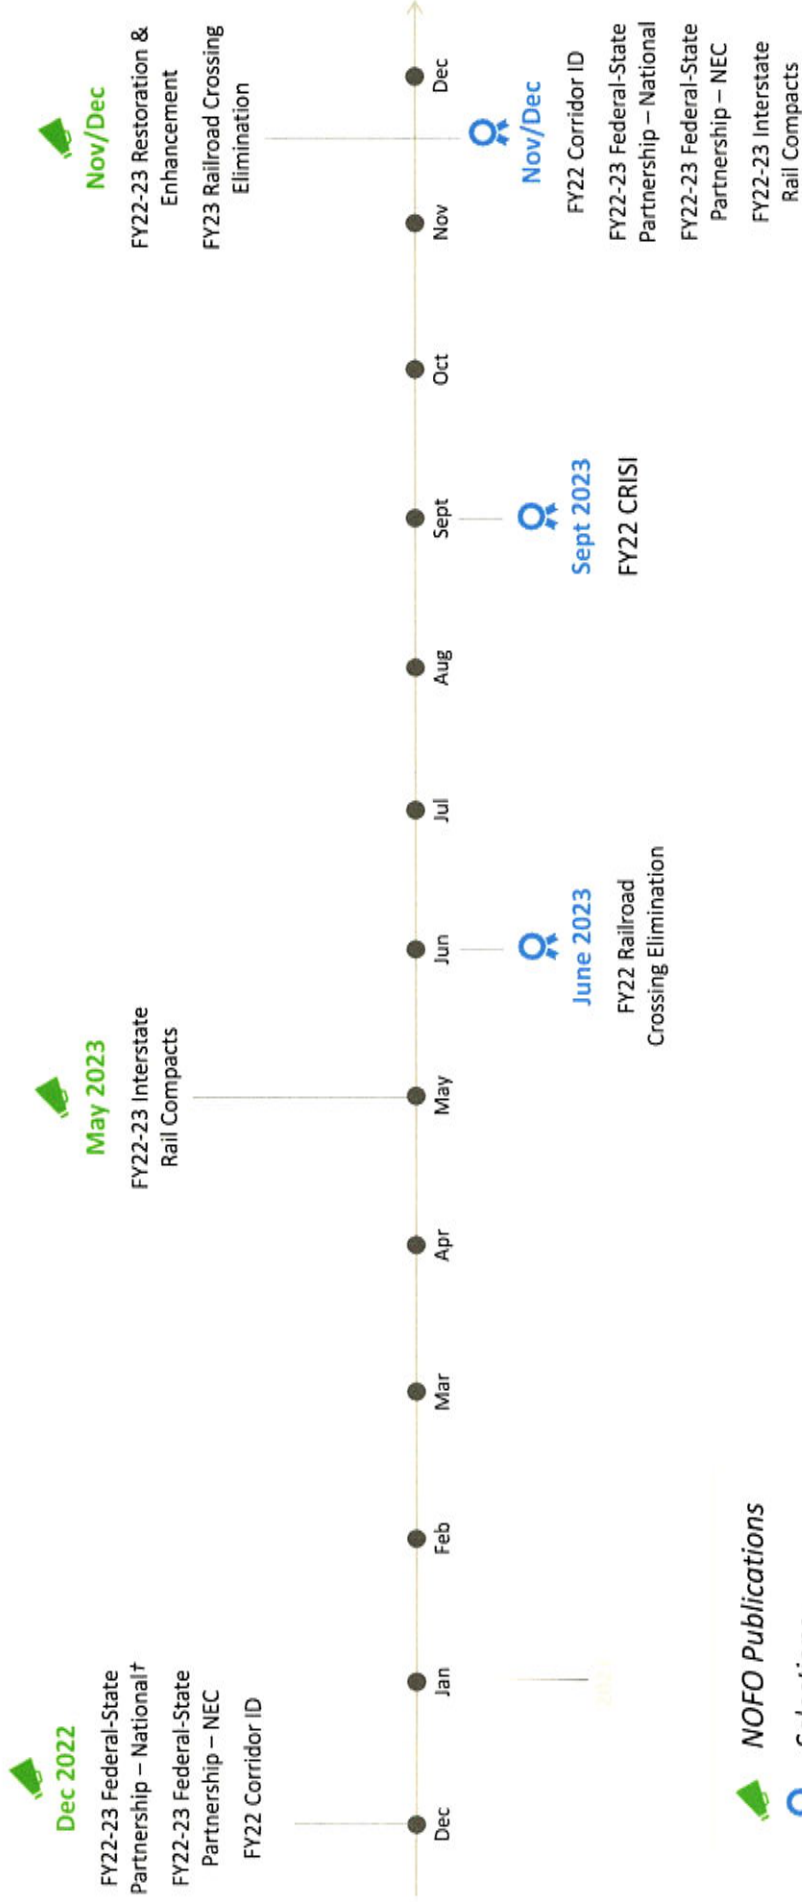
Dec 2022

FY22-23 Federal-State Partnership – National†

FY22-23 Federal-State Partnership – NEC

FY22 Corridor ID

May 2023

FY22-23 Interstate Rail Compacts

Nov/Dec

FY22-23 Restoration & Enhancement

FY23 Railroad Crossing Elimination

Dec Jan Feb Mar Apr May Jun Jul Aug Sept Oct Nov Dec

June 2023

FY22 Railroad Crossing Elimination

Sept 2023

FY22 CRISI

Nov/Dec

FY22 Corridor ID

FY22-23 Federal-State Partnership – National

FY22-23 Federal-State Partnership – NEC

FY22-23 Interstate Rail Compacts

NOFO Publications

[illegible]